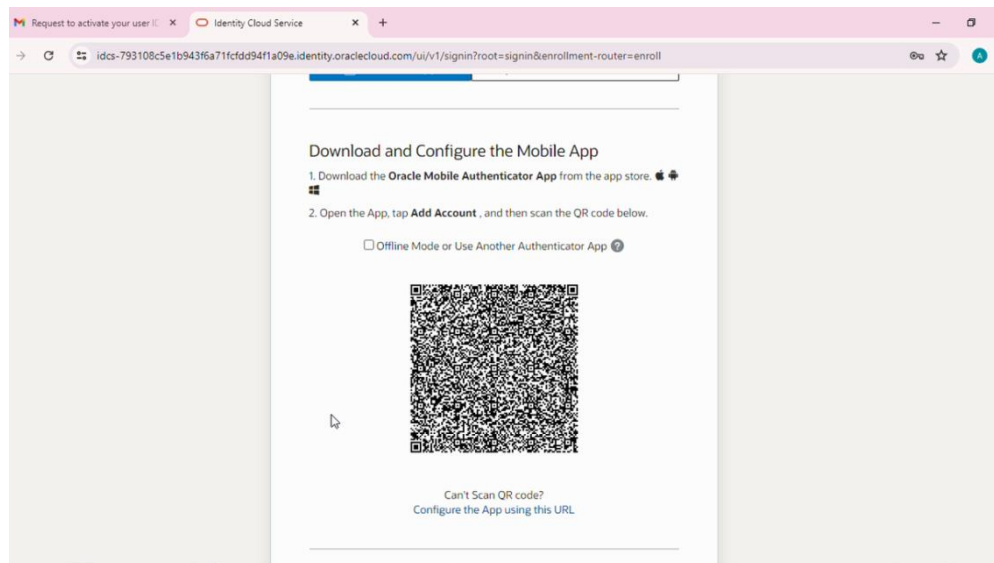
Request to activate your user IC ×
Identity Cloud Service ×
+

idcs-793108c5e1b943f6a71fcfdd94f1a09e.identity.oraclecloud.com/ui/v1/signin?root=signin&enrollment-router=enroll

A

Download and Configure the Mobile App

1. Download the **Oracle Mobile Authenticator App** from the app store.

2. Open the App, tap **Add Account** , and then scan the QR code below.

Offline Mode or Use Another Authenticator App ?

Can't Scan QR code?
Configure the App using this URL